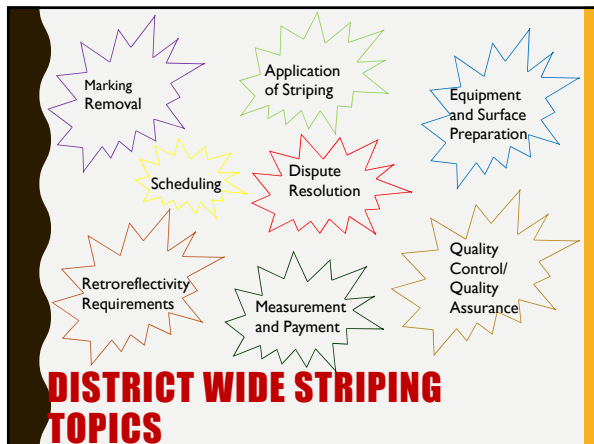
Marking Removal

Application of Striping

Equipment and Surface Preparation

Scheduling

Dispute Resolution

Retroreflectivity Requirements

Measurement and Payment

Quality Control/ Quality Assurance

DISTRICT WIDE STRIPING TOPICS